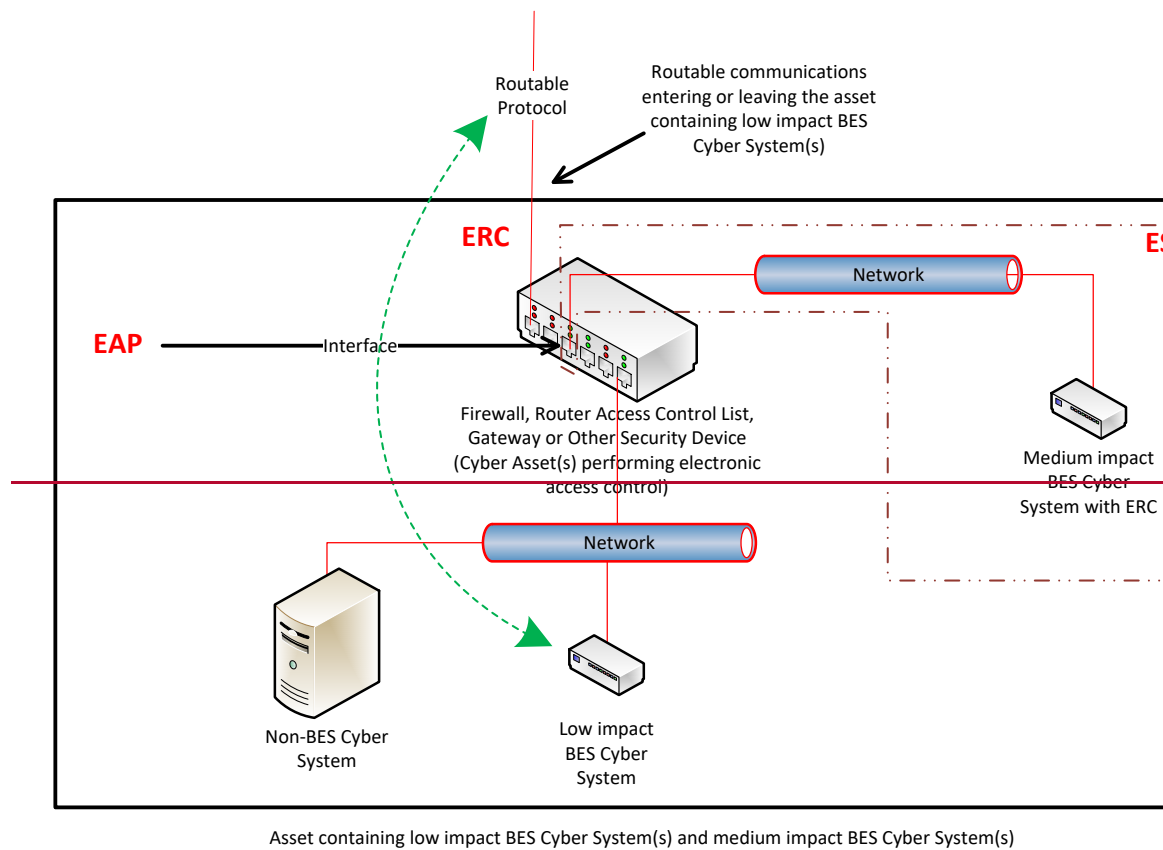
Routable Protocol

Routable communications entering or leaving the asset containing low impact BES Cyber System(s)

ERC

ES

Network

EAP

Interface

Firewall, Router Access Control List, Gateway or Other Security Device (Cyber Asset(s) performing electronic access control)

Medium impact BES Cyber System with ERC

Network

Non-BES Cyber System

Low impact BES Cyber System

Asset containing low impact BES Cyber System(s) and medium impact BES Cyber System(s)